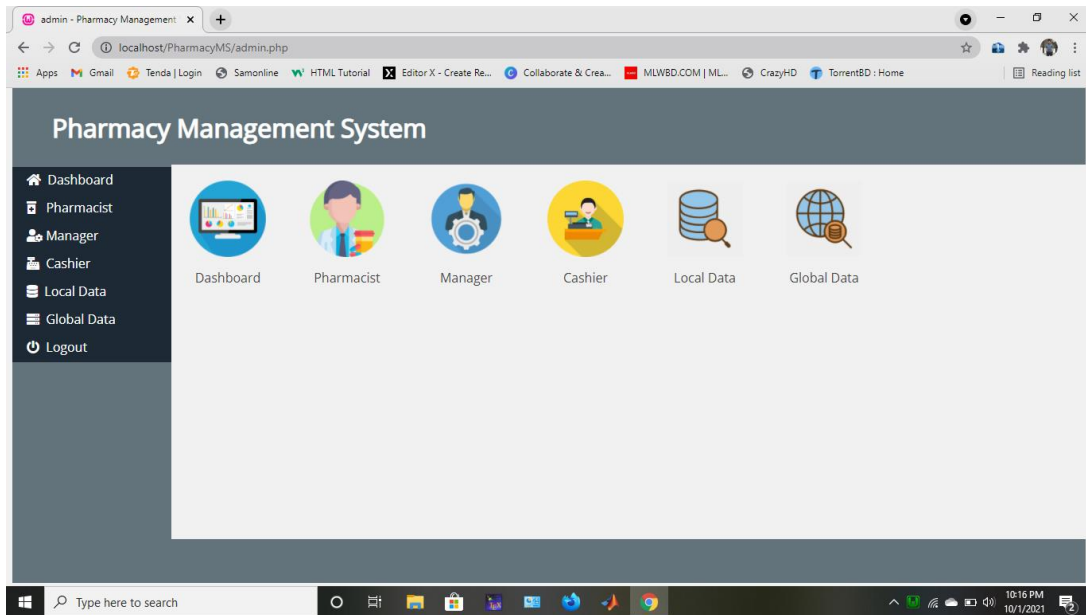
admin - Pharmacy Management ×
+

localhost/PharmacyMS/admin.php

Apps Gmail Tenda | Login Samonline HTML Tutorial Editor X - Create Re... Collaborate & Crea... MLWBD.COM | ML... CrazyHD TorrentBD : Home
Reading list

Pharmacy Management System

Dashboard
Pharmacist
Manager
Cashier
Local Data
Global Data
Logout

Dashboard
Pharmacist
Manager
Cashier
Local Data
Global Data

Type here to search

10:16 PM
10/1/2021

2